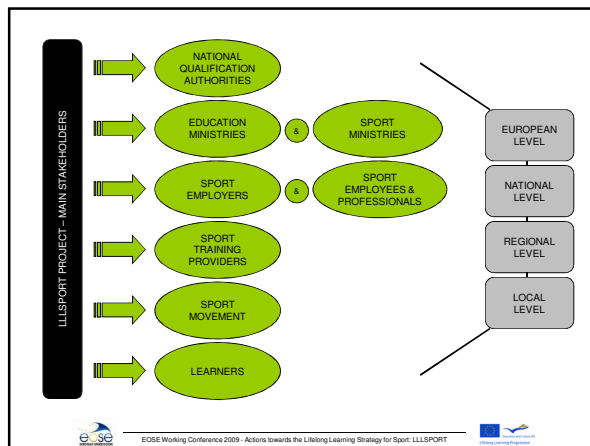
LLLSPORT PROJECT – MAIN STAKEHOLDERS

NATIONAL QUALIFICATION AUTHORITIES

EDUCATION MINISTRIES

&

SPORT MINISTRIES

SPORT EMPLOYERS

&

SPORT EMPLOYEES & PROFESSIONALS

SPORT TRAINING PROVIDERS

SPORT MOVEMENT

LEARNERS

EUROPEAN LEVEL

NATIONAL LEVEL

REGIONAL LEVEL

LOCAL LEVEL

eose

EOSE Working Conference 2009 - Actions towards the Lifelong Learning Strategy for Sport: LLLSPORT

Lifelong Learning Programme